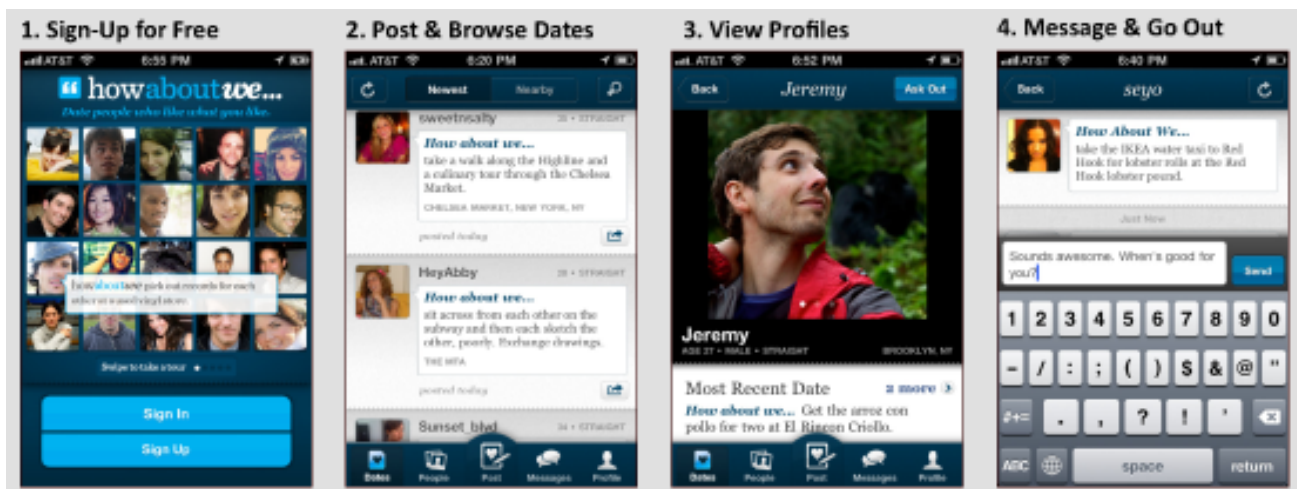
1. Sign-Up for Free

AT&T 6:55 PM

howaboutwe...

Date people who like what you like.

howaboutwe pick out records for each other at a used vinyl store

Swipe to take a tour

Sign In

Sign Up

2. Post & Browse Dates

AT&T 6:20 PM

Newest Nearby

sweetnsalty 25 • STRAIGHT

How about we...

take a walk along the Highline and a culinary tour through the Chelsea Market.

CHELSEA MARKET, NEW YORK, NY

posted today

HeyAbby 28 • STRAIGHT

How about we...

sit across from each other on the subway and then each sketch the other, poorly. Exchange drawings.

THE MTA

posted today

Sunset_blvd 24 • STRAIGHT

Dates People Post Messages Profile

3. View Profiles

AT&T 6:52 PM

Back Jeremy Ask Out

Jeremy

AGE 27 • MALE • STRAIGHT BROOKLYN, NY

Most Recent Date 2 more

How about we... Get the arroz con pollo for two at El Rincon Criollo.

Dates People Post Messages Profile

4. Message & Go Out

AT&T 6:40 PM

Back seyo

How About We...

take the IKEA water taxi to Red Hook for lobster rolls at the Red Hook lobster pound.

Just Now

Sounds awesome. When's good for you?

Send

1 2 3 4 5 6 7 8 9 0

- / : ; ( ) $ & @ "

#+= . , ? ! '

ABC space return